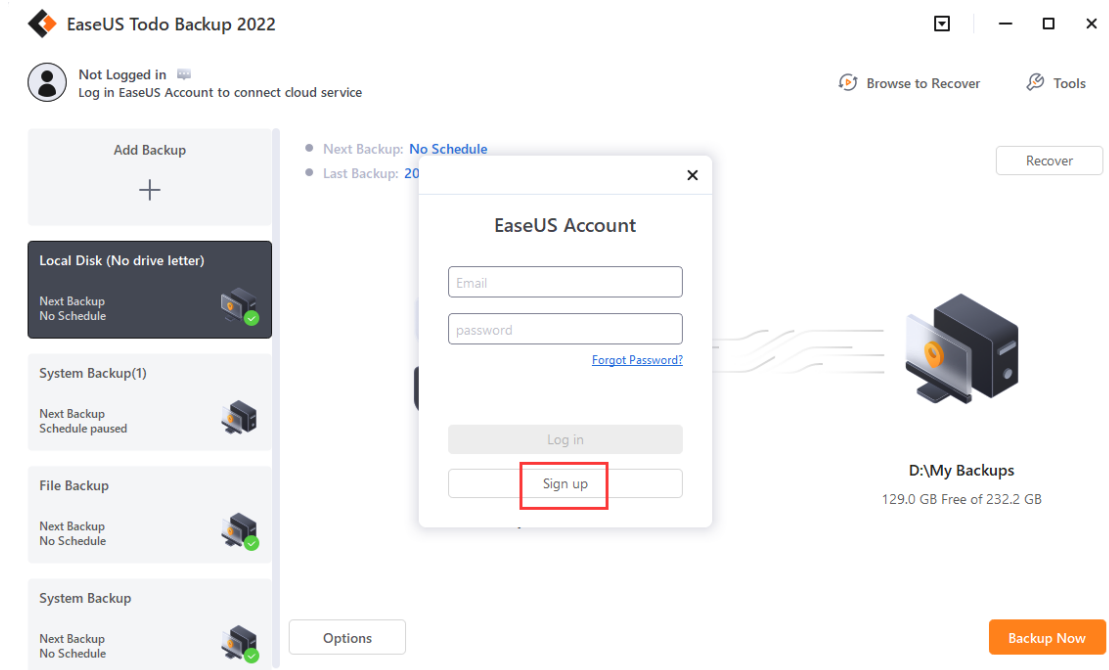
EaseUS Todo Backup 2022

Not Logged in
Log in EaseUS Account to connect cloud service

Browse to Recover
Tools

Add Backup
+

Local Disk (No drive letter)
Next Backup
No Schedule

System Backup(1)
Next Backup
Schedule paused

File Backup
Next Backup
No Schedule

System Backup
Next Backup
No Schedule

Next Backup: No Schedule
Last Backup: 20

Recover

EaseUS Account
Email
password
Forgot Password?
Log in
Sign up

D:\My Backups
129.0 GB Free of 232.2 GB

Options
Backup Now